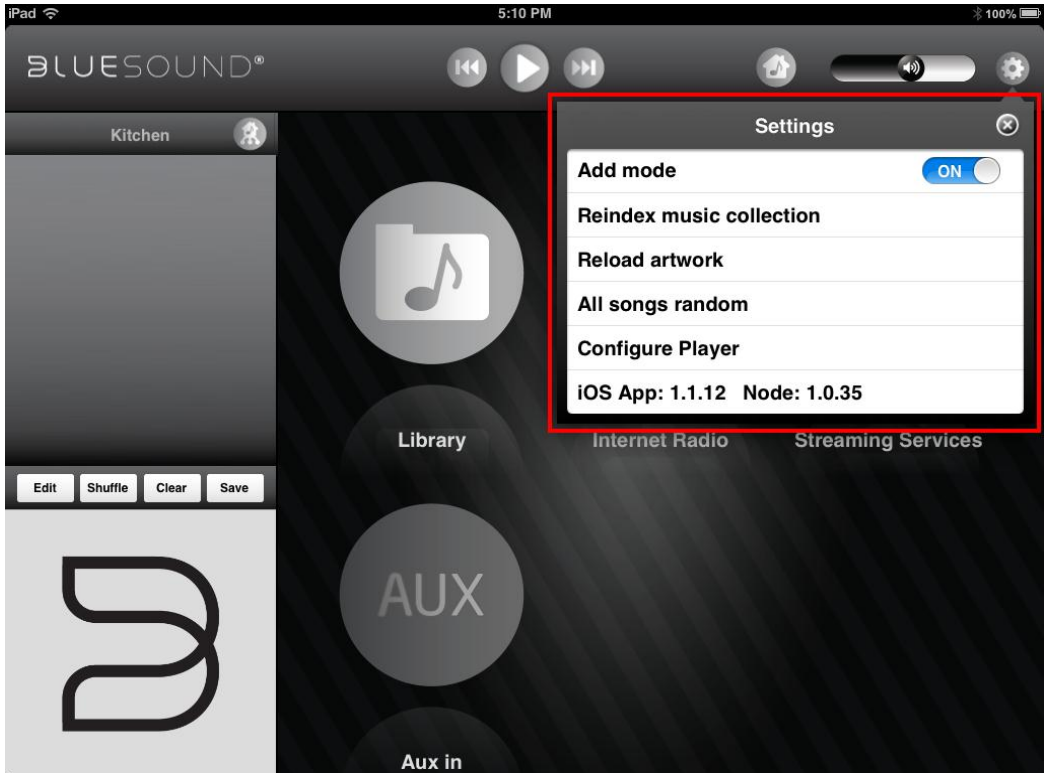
iPad
5:10 PM
100%
BLUESOUND®
Kitchen
Settings
Add mode
ON
Reindex music collection
Reload artwork
All songs random
Configure Player
iOS App: 1.1.12 Node: 1.0.35
Library
Internet Radio
Streaming Services
Edit
Shuffle
Clear
Save
AUX
Aux in